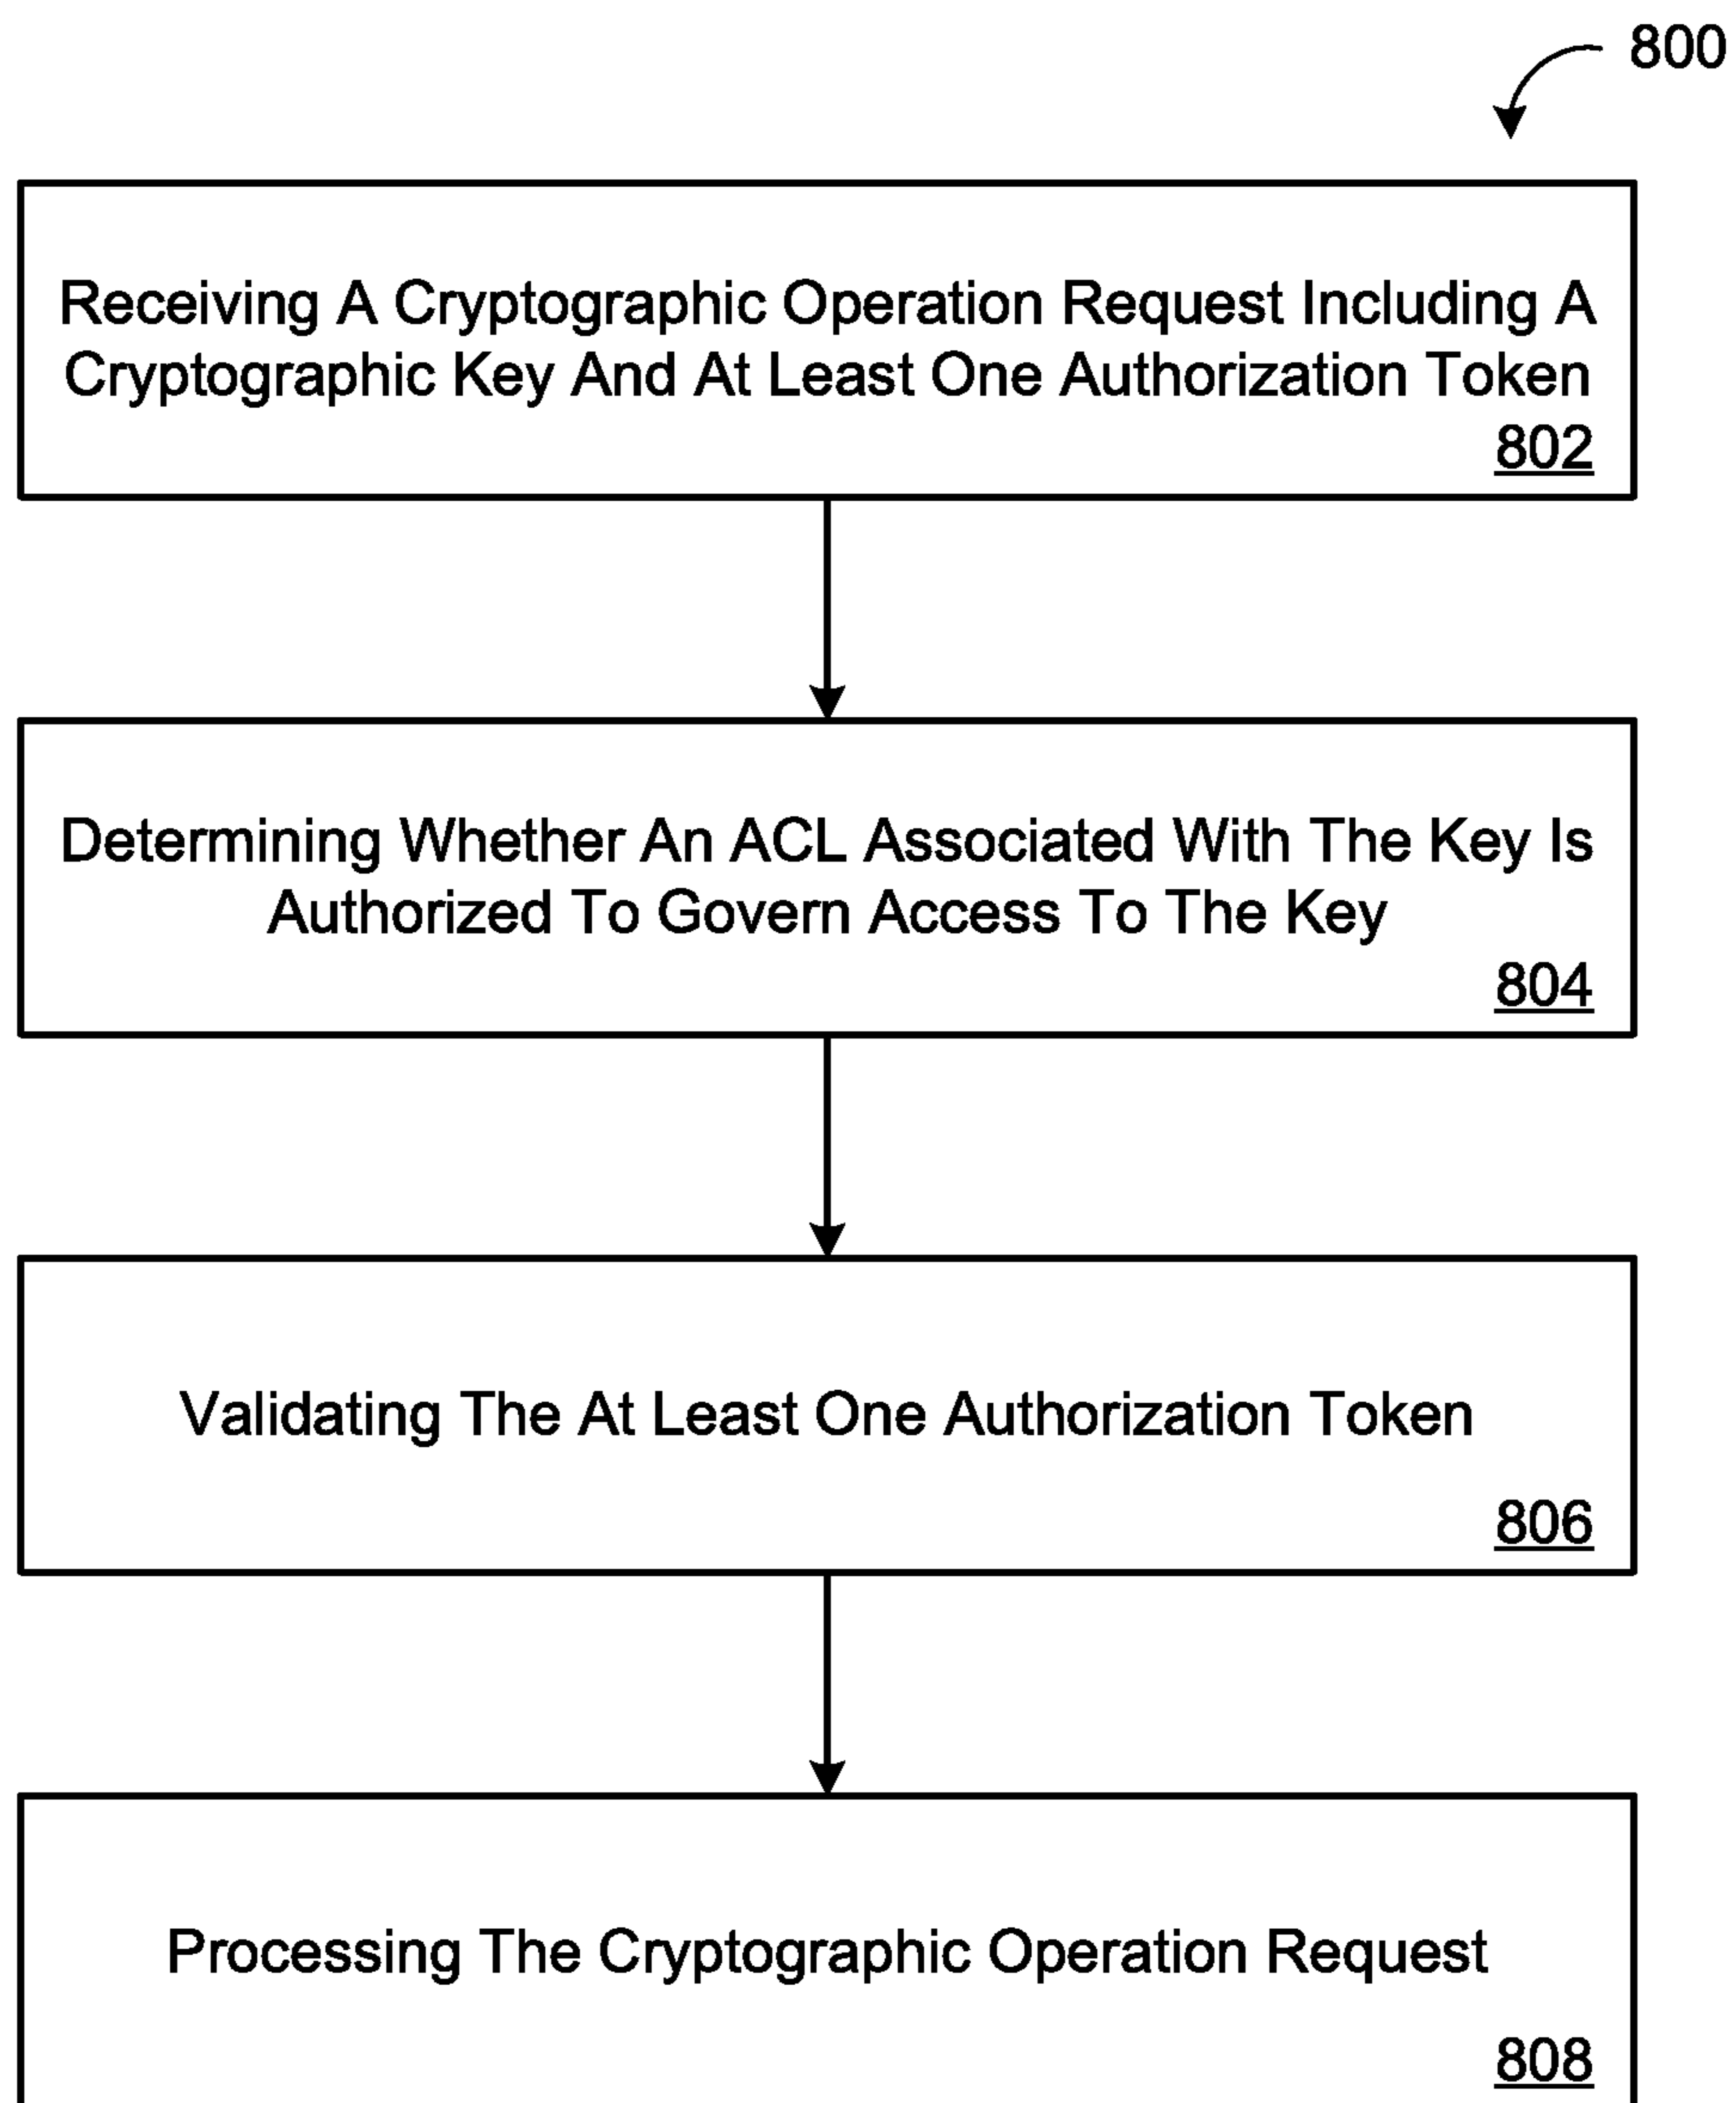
800

Receiving A Cryptographic Operation Request Including A Cryptographic Key And At Least One Authorization Token
802

Determining Whether An ACL Associated With The Key Is Authorized To Govern Access To The Key
804

Validating The At Least One Authorization Token
806

Processing The Cryptographic Operation Request
808